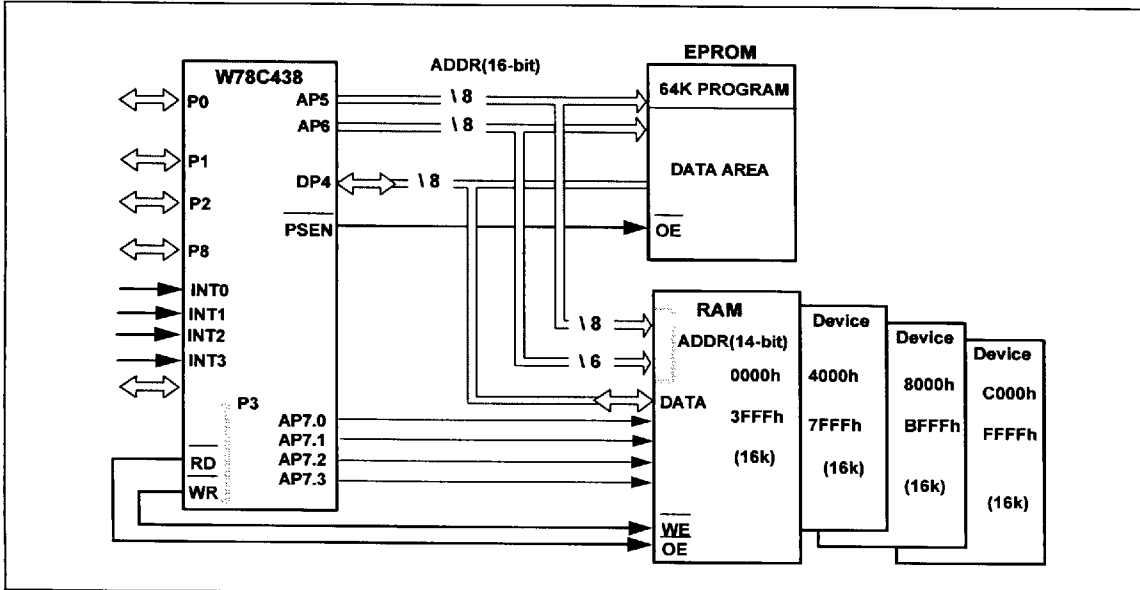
W78C438

ADDR(16-bit)

EPROM

64K PROGRAM

DATA AREA

$\overline{OE}$

P0

P1

P2

P8

INT0

INT1

INT2

INT3

P3

AP5

AP6

DP4

$\overline{PSEN}$

\ 8

\ 8

\ 8

AP7.0

AP7.1

AP7.2

AP7.3

$\overline{RD}$

$\overline{WR}$

RAM

ADDR(14-bit)

\ 8

\ 6

DATA

0000h

3FFFh

(16k)

$\overline{WE}$

$\overline{OE}$

Device

4000h

7FFFh

(16k)

Device

8000h

BFFFh

(16k)

Device

C000h

FFFFh

(16k)